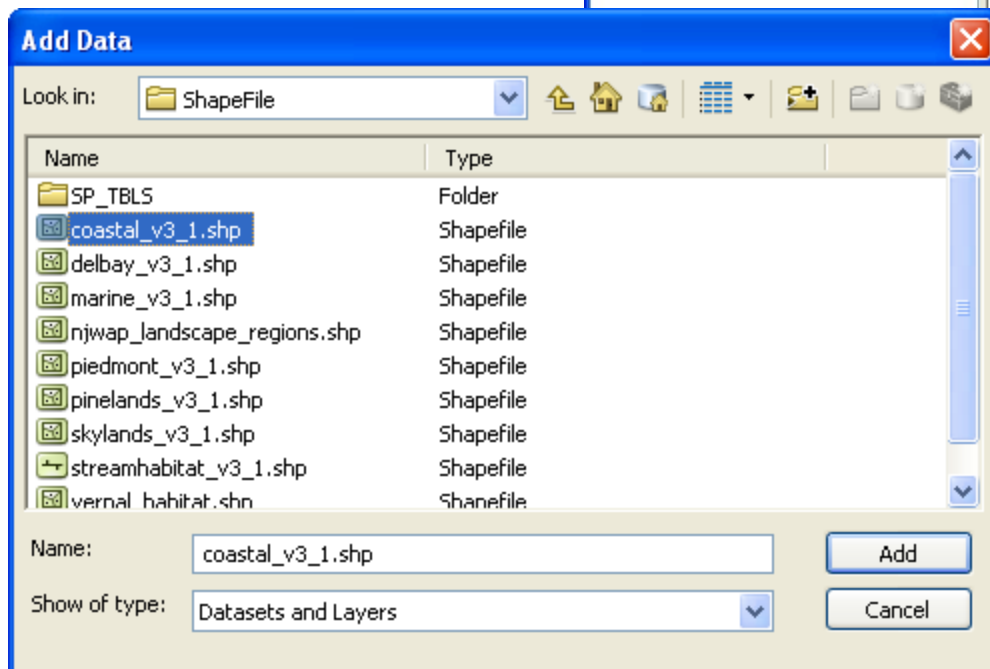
Add Data

Look in: ShapeFile

| Name | Type |
|---|---|
| SP_TBLS | Folder |
| coastal_v3_1.shp | Shapefile |
| delbay_v3_1.shp | Shapefile |
| marine_v3_1.shp | Shapefile |
| njwap_landscape_regions.shp | Shapefile |
| piedmont_v3_1.shp | Shapefile |
| pinelands_v3_1.shp | Shapefile |
| skylands_v3_1.shp | Shapefile |
| streamhabitat_v3_1.shp | Shapefile |
| vernal_habitat.shp | Shapefile |

Name: coastal_v3_1.shp

Add

Show of type: Datasets and Layers

Cancel